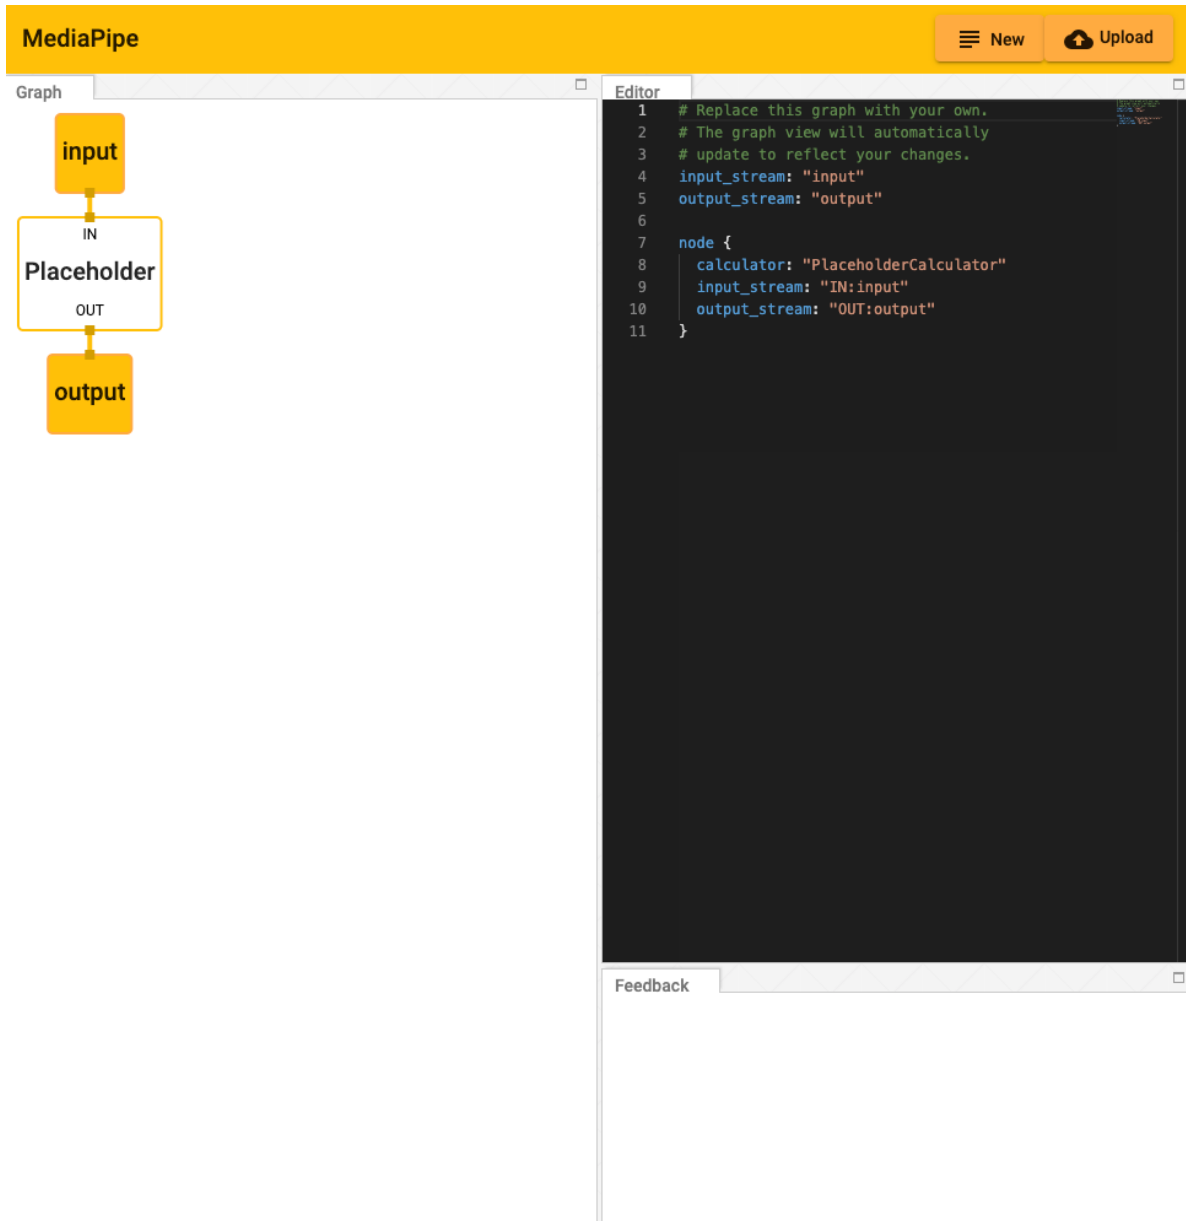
MediaPipe

New

Upload

Graph

input

IN

Placeholder

OUT

output

Editor

1 # Replace this graph with your own.
2 # The graph view will automatically
3 # update to reflect your changes.
4 input_stream: "input"
5 output_stream: "output"
6
7 node {
8 calculator: "PlaceholderCalculator"
9 input_stream: "IN:input"
10 output_stream: "OUT:output"
11 }

Feedback